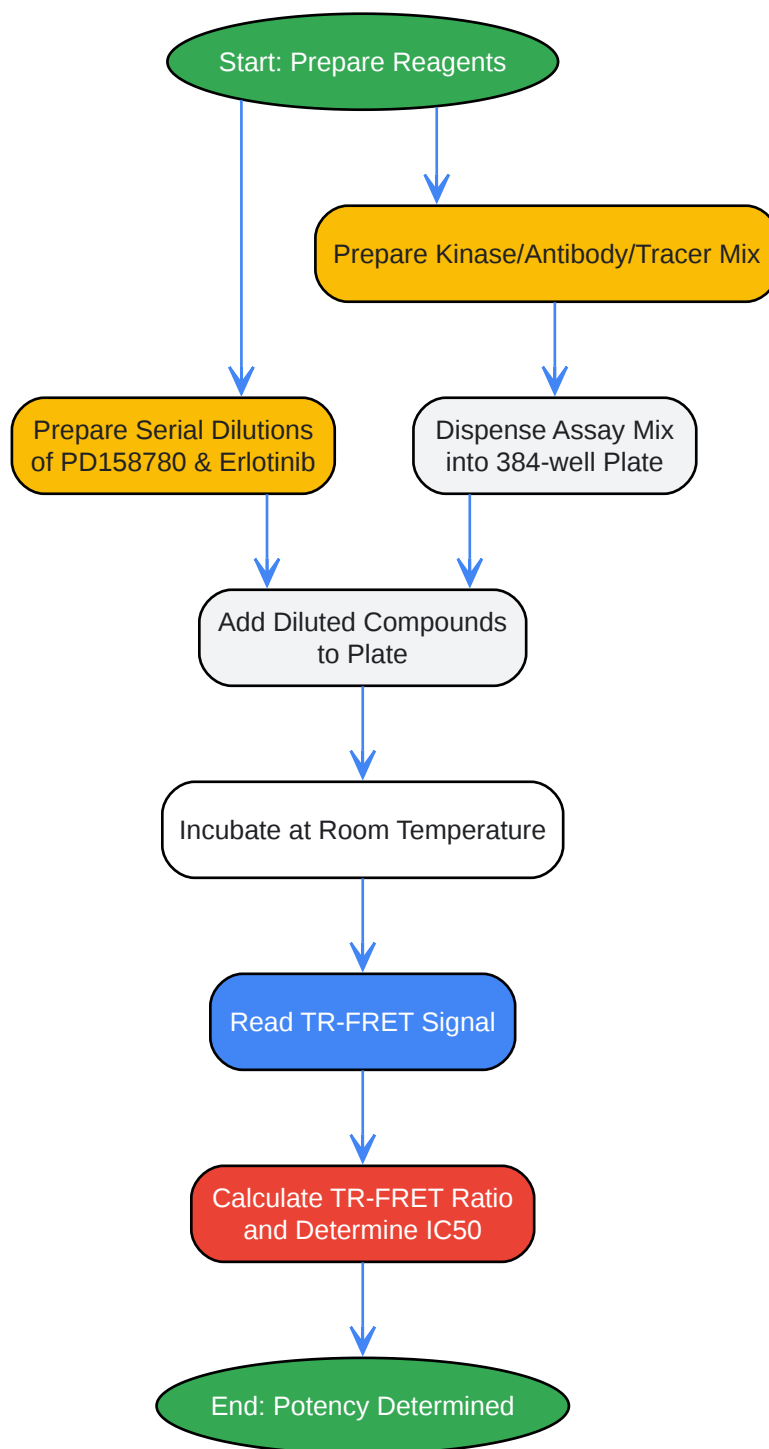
Start: Prepare Reagents

Prepare Kinase/Antibody/Tracer Mix

Prepare Serial Dilutions of PD158780 & Erlotinib

Dispense Assay Mix into 384-well Plate

Add Diluted Compounds to Plate

Incubate at Room Temperature

Read TR-FRET Signal

Calculate TR-FRET Ratio and Determine IC50

End: Potency Determined